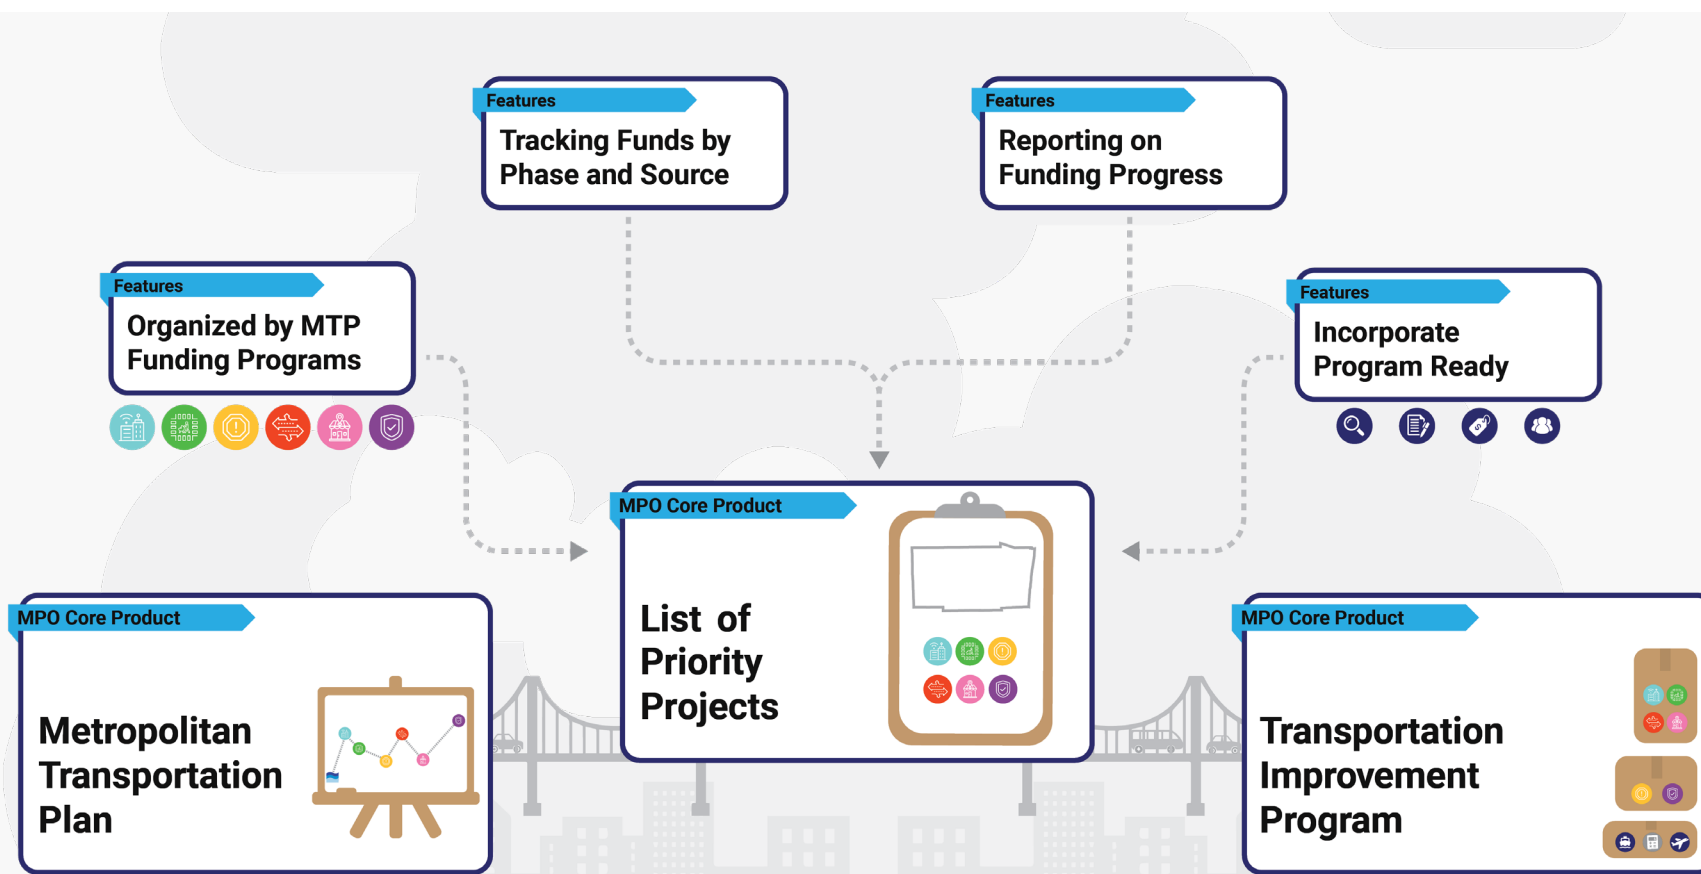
Features
Tracking Funds by Phase and Source

Features
Reporting on Funding Progress

Features
Organized by MTP Funding Programs

Features
Incorporate Program Ready

MPO Core Product
List of Priority Projects

MPO Core Product
Metropolitan Transportation Plan

MPO Core Product
Transportation Improvement Program